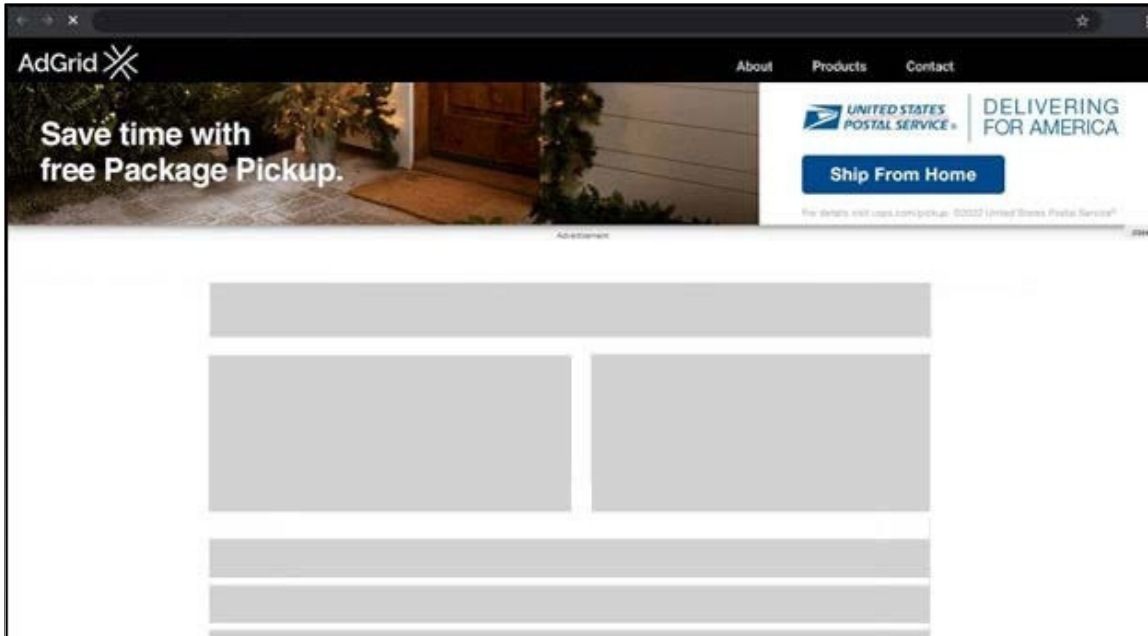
AdGrid

About Products Contact

Save time with free Package Pickup.

UNITED STATES POSTAL SERVICE

DELIVERING FOR AMERICA

Ship From Home

For details visit usps.com/pickup. ©2022 United States Postal Service®

Advertisement